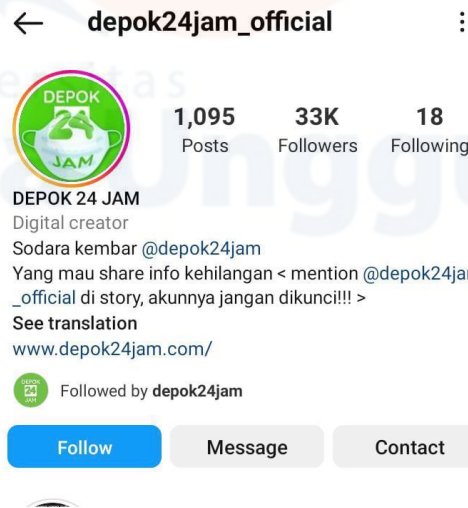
depok24jam_official

DEPOK 24 JAM

1,095 Posts
33K Followers
18 Following

DEPOK 24 JAM
Digital creator
Sodara kembar @depok24jam
Yang mau share info kehilangan < mention @depok24ja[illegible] _official di story, akunnya jangan dikunci!!! >
See translation
www.depok24jam.com/

DEPOK 24 JAM
Followed by depok24jam

Follow
Message
Contact